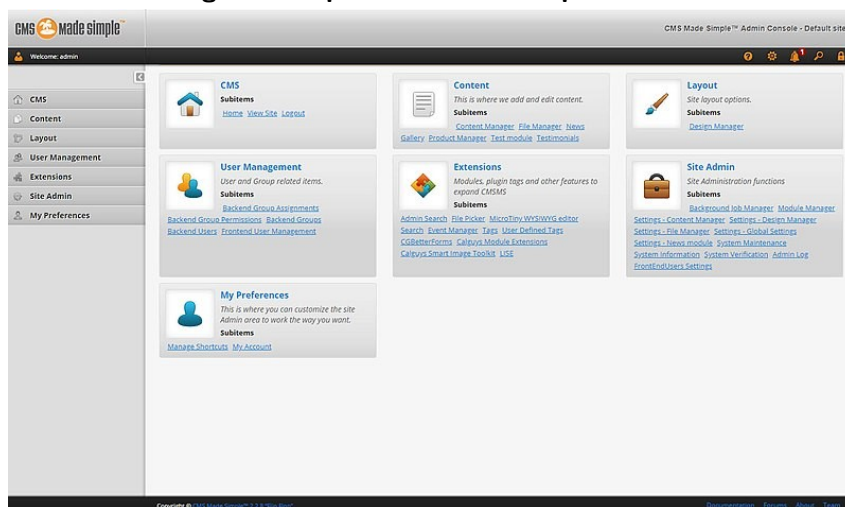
CMS Made Simple™

CMS Made Simple™ Admin Console - Default site

Welcome: admin

CMS
Content
Layout
User Management
Extensions
Site Admin
My Preferences

CMS
Subitems
Home View Site Logout

Content
This is where we add and edit content.
Subitems
Content Manager File Manager News Gallery Product Manager Text module Testimonials

Layout
Site layout options.
Subitems
Design Manager

User Management
User and Group related items.
Subitems
Backend Group Assignments Backend Group Permissions Backend Groups Backend Users Frontend User Management

Extensions
Modules, plugin tags and other features to expand CMSMS
Subitems
Admin Search File Picker MicroTiny WYSIWYG editor Search Event Manager Tags User Defined Tags CGBetterForms Calguys Module Extensions Calguys Smart Image Toolkit LISE

Site Admin
Site Administration functions
Subitems
Background Job Manager Module Manager Settings - Content Manager Settings - Design Manager Settings - File Manager Settings - Global Settings Settings - News module System Maintenance System Information System Verification Admin Log FrontEndUsers Settings

My Preferences
This is where you can customize the site Admin area to work the way you want.
Subitems
Manage Shortcuts My Account

Copyright © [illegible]

Documentation Forums About Team